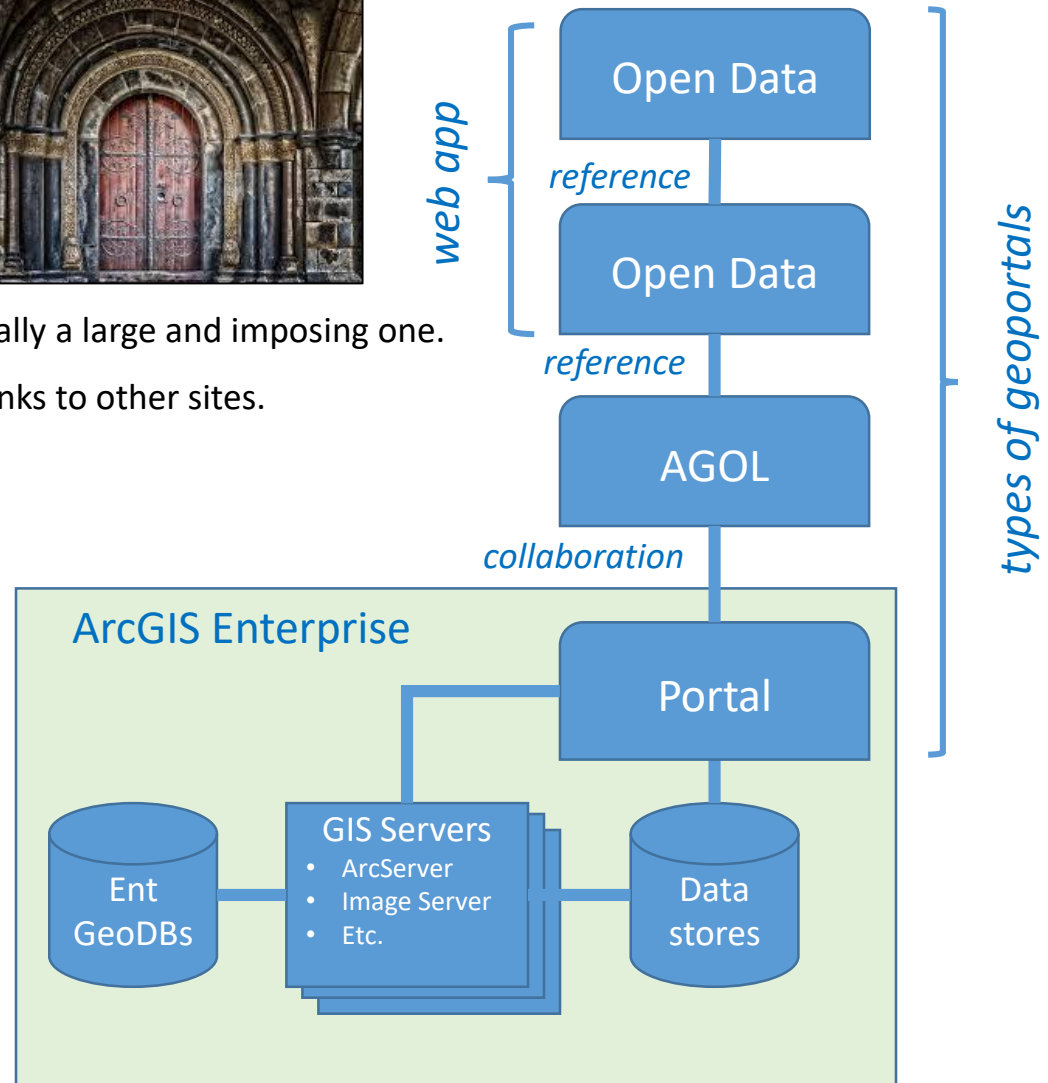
ally a large and imposing one.

nks to other sites.

web app

Open Data

reference

Open Data

reference

AGOL

collaboration

types of geoportals

ArcGIS Enterprise

Portal

Ent GeoDBs

GIS Servers
• ArcServer
• Image Server
• Etc.

Data stores